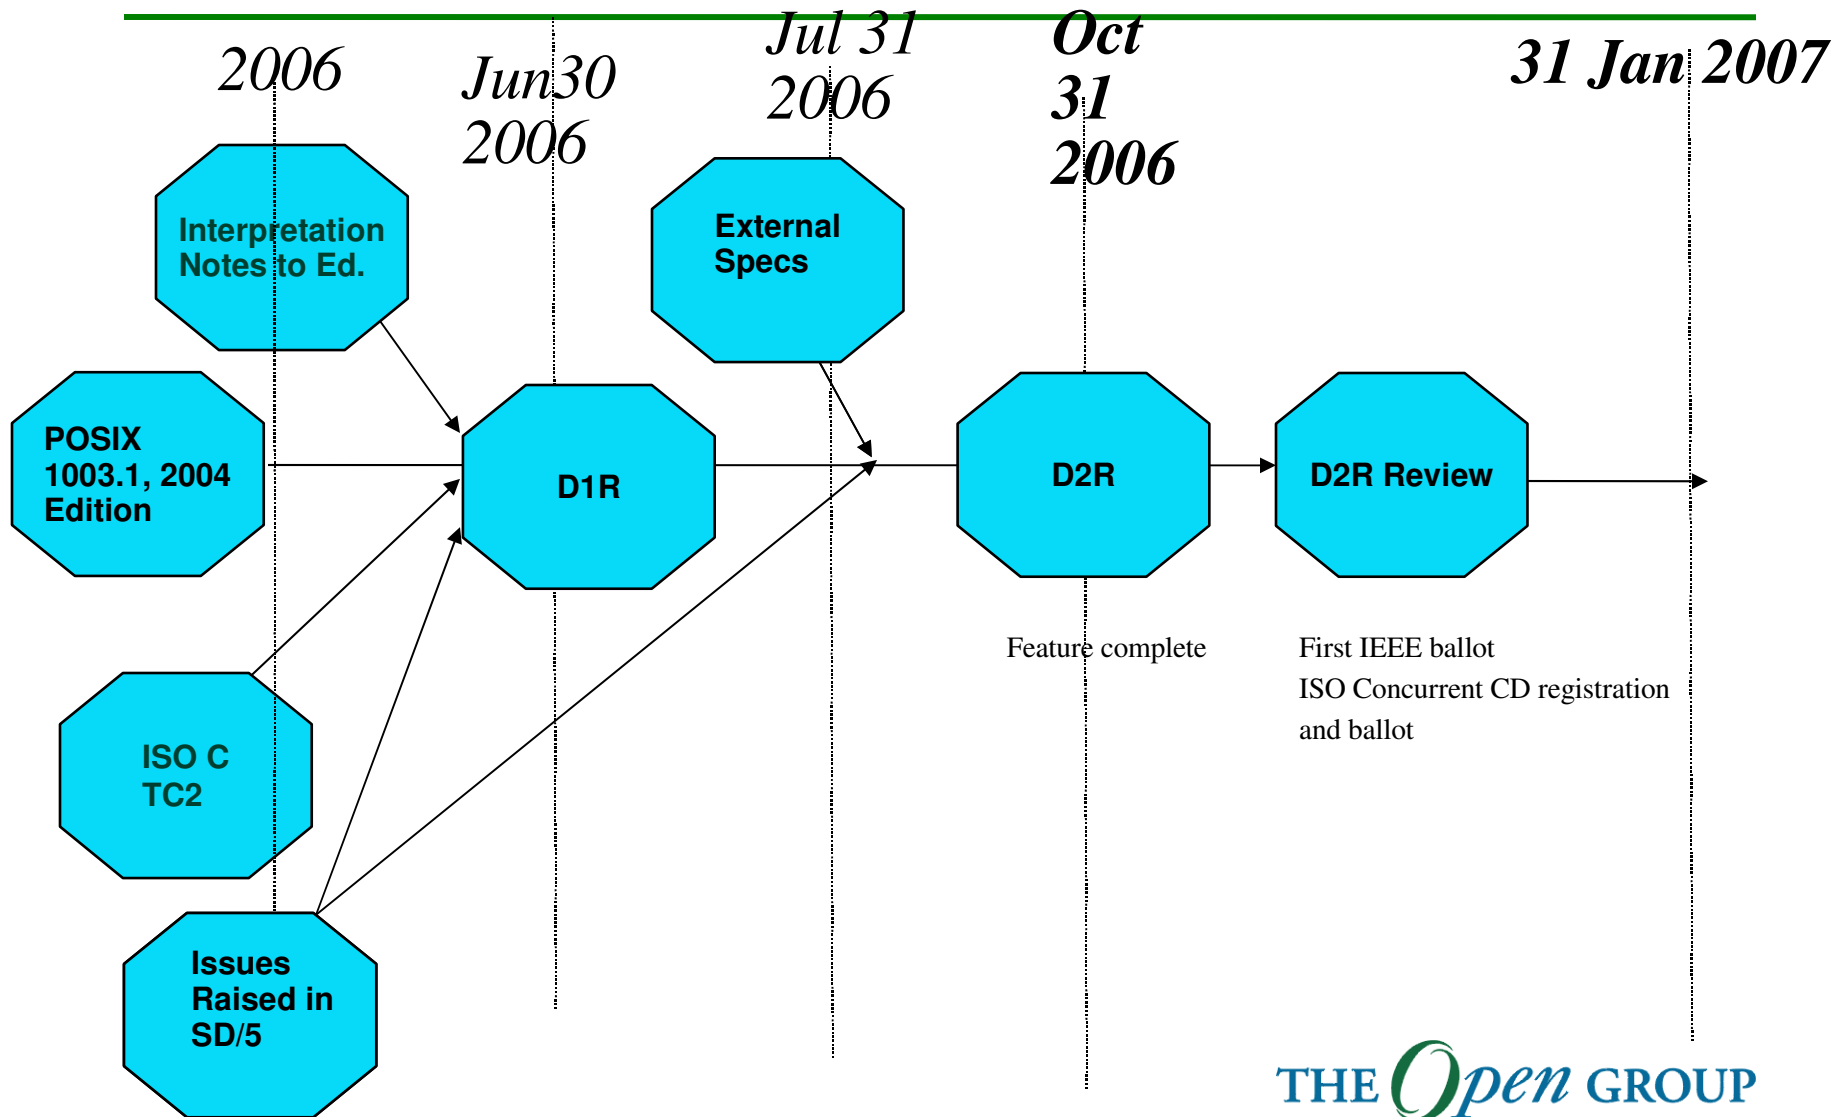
2006

Jun30 2006

Jul 31 2006

Oct 31 2006

31 Jan 2007

Interpretation Notes to Ed.

External Specs

POSIX 1003.1, 2004 Edition

D1R

D2R

D2R Review

Feature complete

First IEEE ballot
ISO Concurrent CD registration and ballot

ISO C TC2

Issues Raised in SD/5

THE Open GROUP